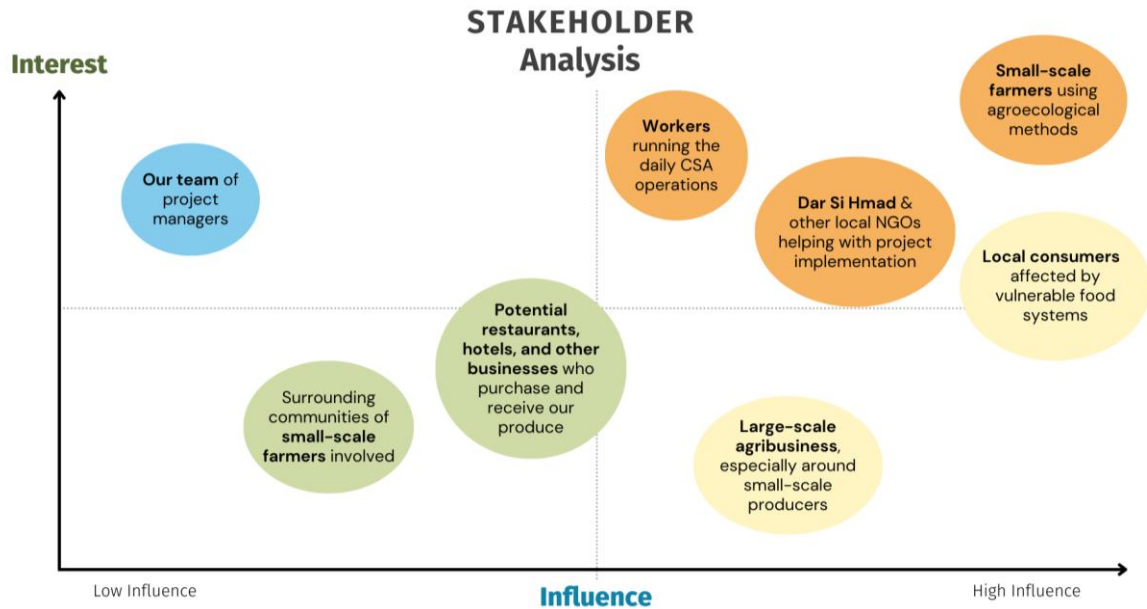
STAKEHOLDER
Analysis

Interest

Small-scale farmers using agroecological methods

Workers running the daily CSA operations

Our team of project managers

Dar Si Hmad & other local NGOs helping with project implementation

Local consumers affected by vulnerable food systems

Potential restaurants, hotels, and other businesses who purchase and receive our produce

Surrounding communities of small-scale farmers involved

Large-scale agribusiness, especially around small-scale producers

Low Influence

Influence

High Influence